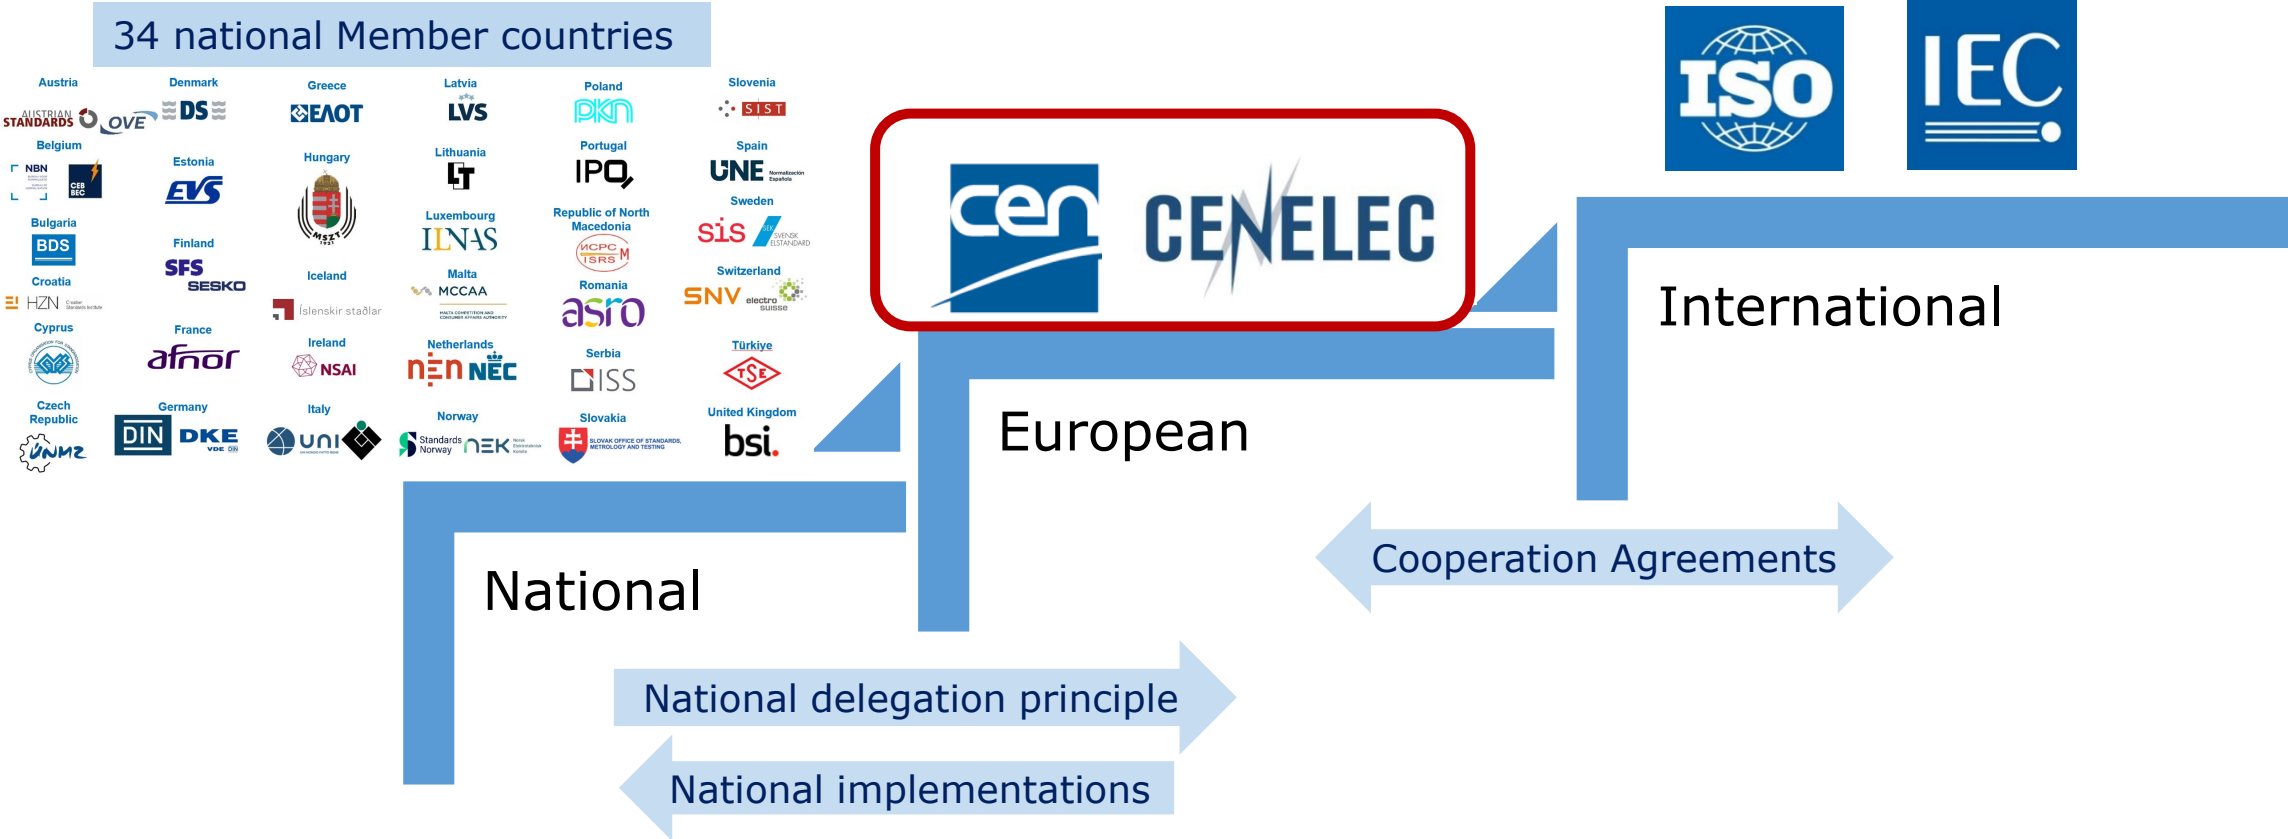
34 national Member countries

Austria
AUSTRIAN STANDARDS OVE

Denmark
DS

Greece
ΕΛΟΤ

Latvia
LVS

Poland
PKN

Slovenia
SIST

Belgium
NBN
CEB BEC

Estonia
EVS

Hungary
MSZT

Lithuania
LT

Portugal
IPQ

Spain
UNE Normalización Española

Bulgaria
BDS

Finland
SFS
SESKO

Luxembourg
ILNAS

Republic of North Macedonia
ИСРС ISRS

Sweden
SIS
SVENSK ELSTANDARD

Croatia
HZN

Iceland
Íslenskir staðlar

Malta
MCCAA

Romania
asro

Switzerland
SNV
electro suisse

Cyprus

France
afnor

Ireland
NSAI

Netherlands
nen NEC

Serbia
ISS

Türkiye
TSE

Czech Republic
ÚNMZ

Germany
DIN
DKE
VDE DIN

Italy
uni

Norway
Standards Norway
NEK

Slovakia
SLOVAK OFFICE OF STANDARDS, METROLOGY AND TESTING

United Kingdom
bsi.

ISO

IEC

cen

CENELEC

International

European

National

Cooperation Agreements

National delegation principle

National implementations